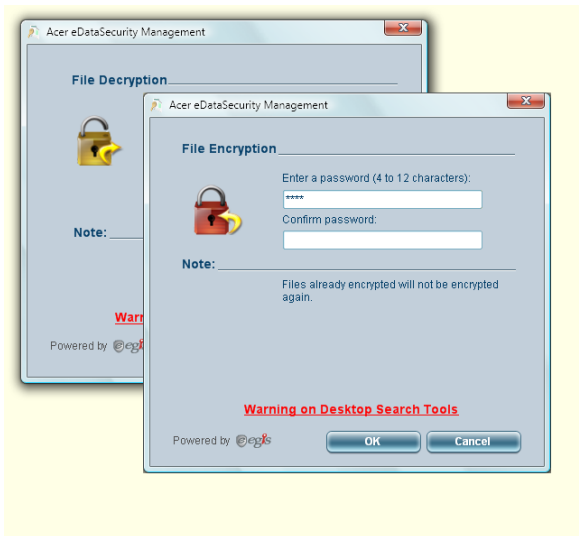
Acer eDataSecurity Management

File Decryption

Note:

Warn

Powered by egis

Acer eDataSecurity Management

File Encryption

Enter a password (4 to 12 characters):

****

Confirm password:

Note:

Files already encrypted will not be encrypted again.

Warning on Desktop Search Tools

Powered by egis

OK

Cancel